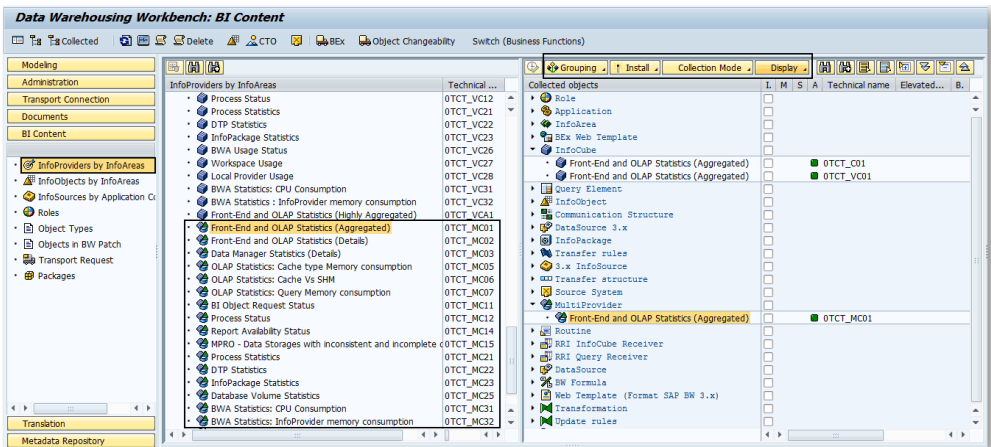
Data Warehousing Workbench: BI Content

Collected Delete CTO BEx Object Changeability Switch (Business Functions)

Modeling
Administration
Transport Connection
Documents
BI Content

InfoProviders by InfoAreas
InfoObjects by InfoAreas
InfoSources by Application Co
Roles
Object Types
Objects in BW Patch
Transport Request
Packages

Translation
Metadata Repository

| InfoProviders by InfoAreas | Technical ... |
|---|---|
| Process Status | 0TCT_VC12 |
| Process Statistics | 0TCT_VC21 |
| DTP Statistics | 0TCT_VC22 |
| InfoPackage Statistics | 0TCT_VC23 |
| BWA Usage Status | 0TCT_VC26 |
| Workspace Usage | 0TCT_VC27 |
| Local Provider Usage | 0TCT_VC28 |
| BWA Statistics: CPU Consumption | 0TCT_VC31 |
| BWA Statistics : InfoProvider memory consumption | 0TCT_VC32 |
| Front-End and OLAP Statistics (Highly Aggregated) | 0TCT_VCA1 |
| Front-End and OLAP Statistics (Aggregated) | 0TCT_MC01 |
| Front-End and OLAP Statistics (Details) | 0TCT_MC02 |
| Data Manager Statistics (Details) | 0TCT_MC03 |
| OLAP Statistics: Cache type Memory consumption | 0TCT_MC05 |
| OLAP Statistics: Cache Vs SHM | 0TCT_MC06 |
| OLAP Statistics: Query Memory consumption | 0TCT_MC07 |
| BI Object Request Status | 0TCT_MC11 |
| Process Status | 0TCT_MC12 |
| Report Availability Status | 0TCT_MC14 |
| MPRO - Data Storages with inconsistent and incomplete d | 0TCT_MC15 |
| Process Statistics | 0TCT_MC21 |
| DTP Statistics | 0TCT_MC22 |
| InfoPackage Statistics | 0TCT_MC23 |
| Database Volume Statistics | 0TCT_MC25 |
| BWA Statistics: CPU Consumption | 0TCT_MC31 |
| BWA Statistics: InfoProvider memory consumption | 0TCT_MC32 |

Grouping Install Collection Mode Display

| Collected objects | I. | M | S | A | Technical name | Elevated... | B. |
|---|---|---|---|---|---|---|---|
| Role | | | | | | | |
| Application | | | | | | | |
| InfoArea | | | | | | | |
| BEx Web Template | | | | | | | |
| InfoCube | | | | | | | |
| Front-End and OLAP Statistics (Aggregated) | | | | | 0TCT_C01 | | |
| Front-End and OLAP Statistics (Aggregated) | | | | | 0TCT_VC01 | | |
| Query Element | | | | | | | |
| InfoObject | | | | | | | |
| Communication Structure | | | | | | | |
| DataSource 3.x | | | | | | | |
| InfoPackage | | | | | | | |
| Transfer rules | | | | | | | |
| 3.x InfoSource | | | | | | | |
| Transfer structure | | | | | | | |
| Source System | | | | | | | |
| MultiProvider | | | | | | | |
| Front-End and OLAP Statistics (Aggregated) | | | | | 0TCT_MC01 | | |
| Routine | | | | | | | |
| RRI InfoCube Receiver | | | | | | | |
| RRI Query Receiver | | | | | | | |
| DataSource | | | | | | | |
| BW Formula | | | | | | | |
| Web Template (Format SAP BW 3.x) | | | | | | | |
| Transformation | | | | | | | |
| Update rules | | | | | | | |